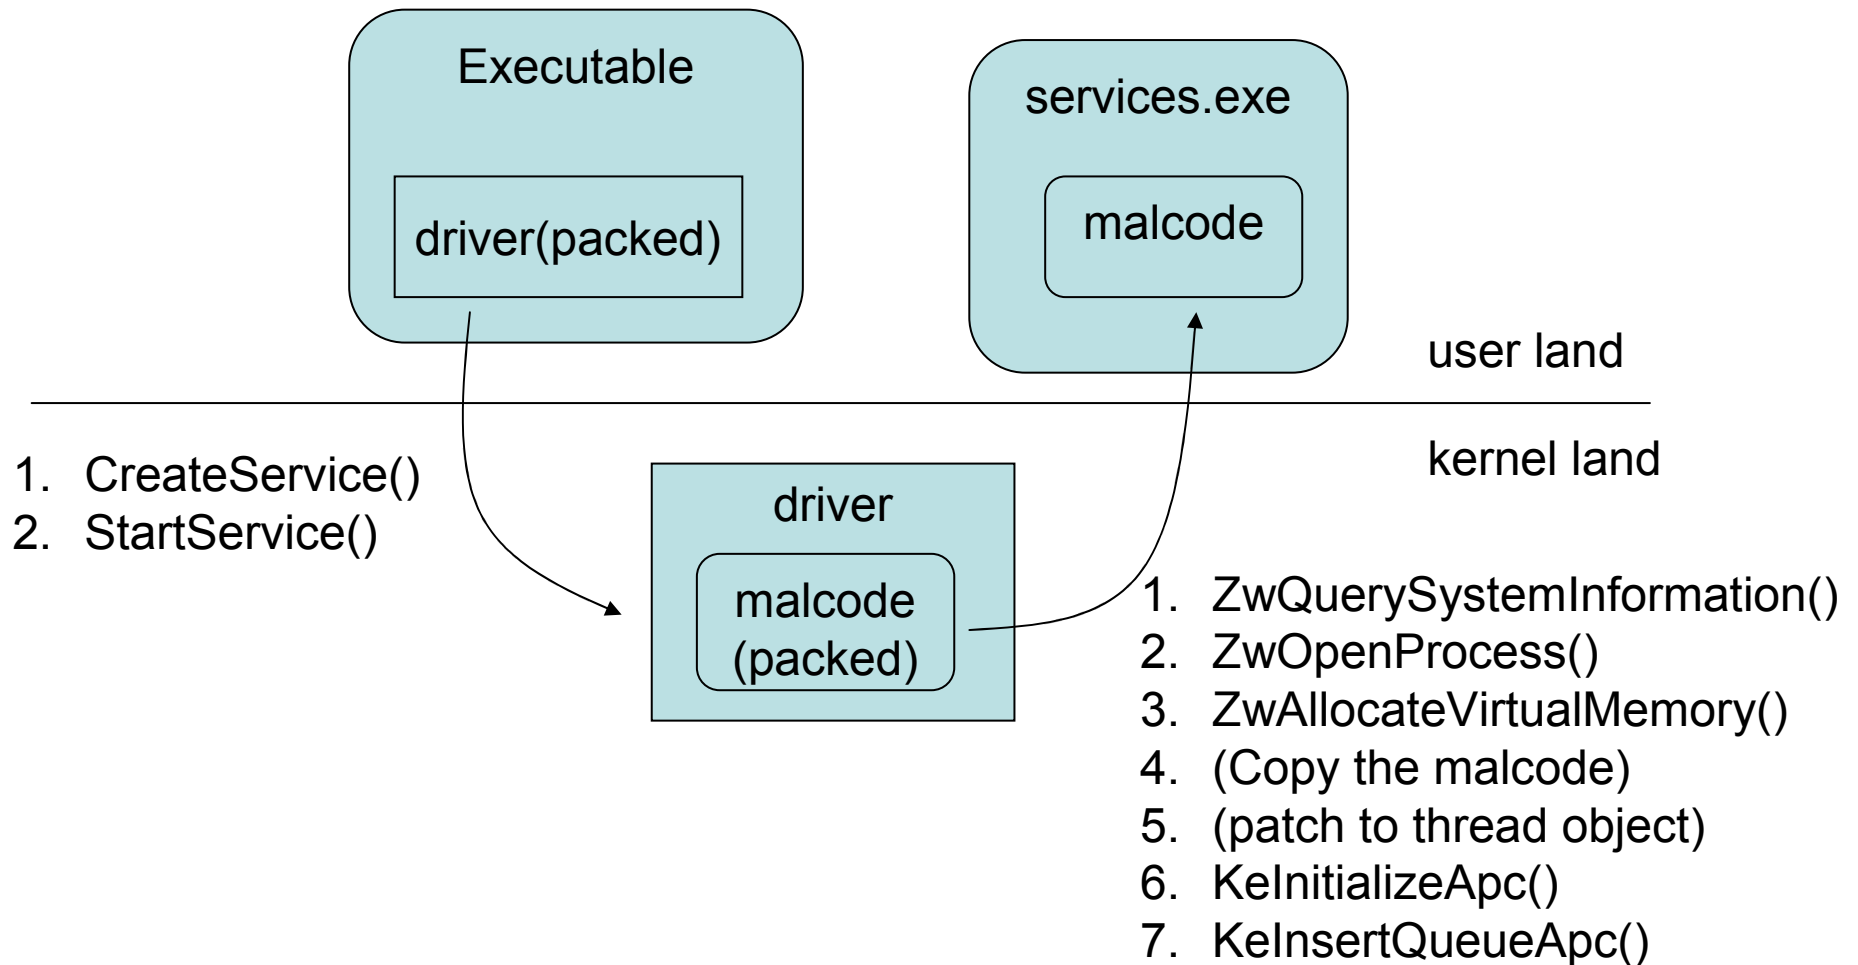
Executable

driver(packed)

services.exe

malcode

user land

kernel land

1. CreateService()
2. StartService()

driver

malcode (packed)

1. ZwQuerySystemInformation()
2. ZwOpenProcess()
3. ZwAllocateVirtualMemory()
4. (Copy the malcode)
5. (patch to thread object)
6. KeInitializeApc()
7. KeInsertQueueApc()